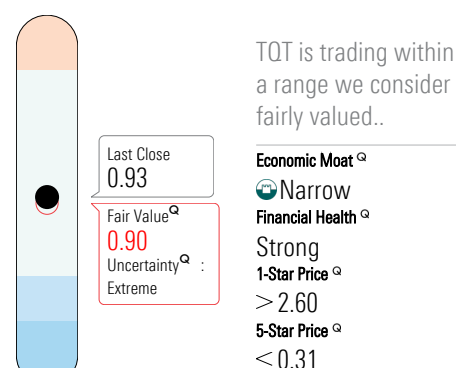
Last Close
0.93

Fair Value Q
0.90
Uncertainty Q : Extreme

TQT is trading within a range we consider fairly valued..

Economic Moat Q
Narrow
Financial Health Q
Strong
1-Star Price Q
$> 2.60$
5-Star Price Q
$< 0.31$